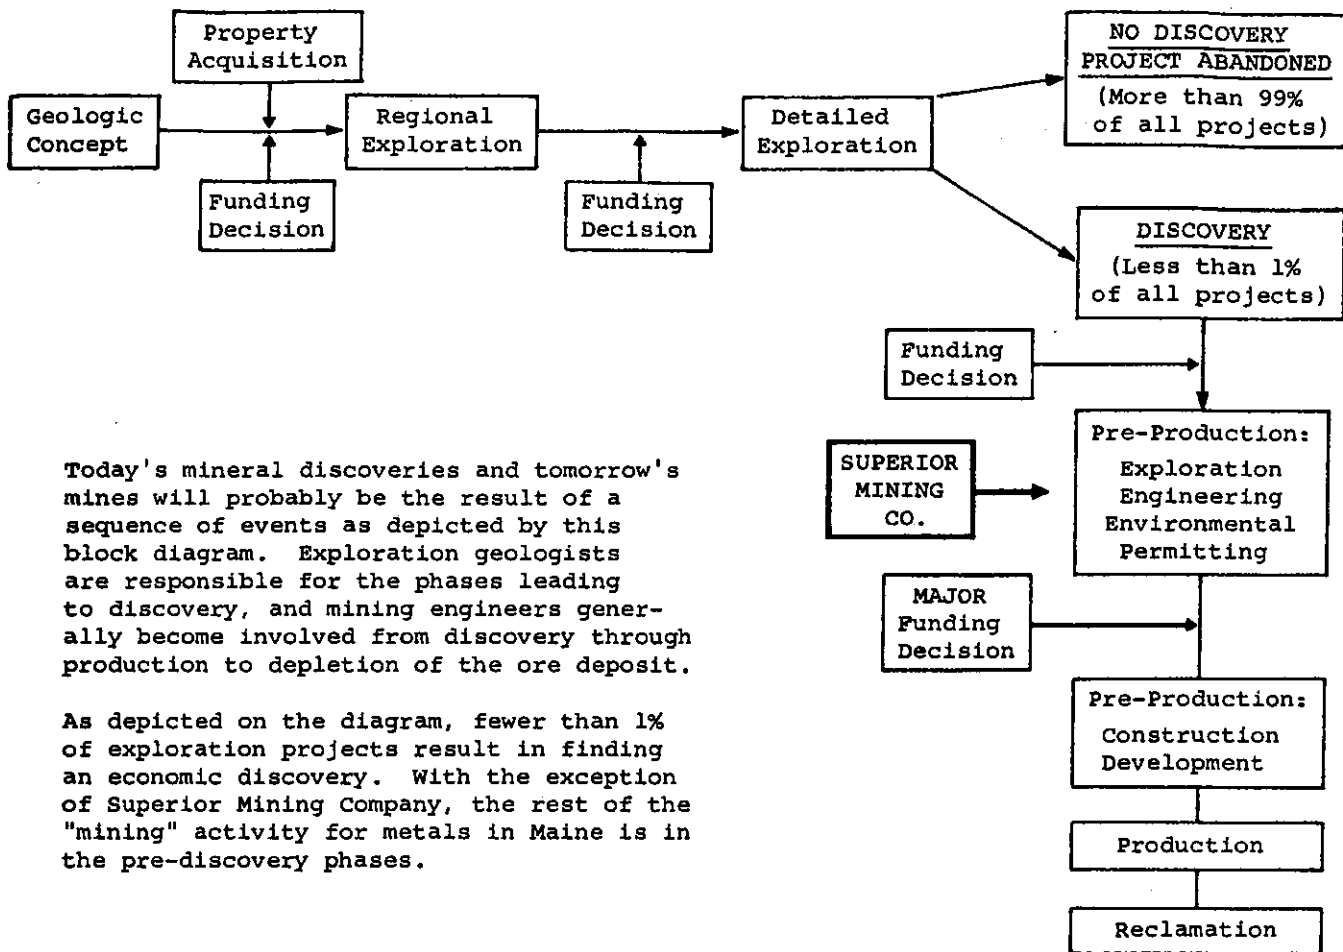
Property Acquisition

Geologic Concept

Funding Decision

Regional Exploration

Funding Decision

Detailed Exploration

NO DISCOVERY PROJECT ABANDONED (More than 99% of all projects)

DISCOVERY (Less than 1% of all projects)

Funding Decision

Pre-Production: Exploration Engineering Environmental Permitting

SUPERIOR MINING CO.

MAJOR Funding Decision

Pre-Production: Construction Development

Production

Reclamation

Today's mineral discoveries and tomorrow's mines will probably be the result of a sequence of events as depicted by this block diagram. Exploration geologists are responsible for the phases leading to discovery, and mining engineers generally become involved from discovery through production to depletion of the ore deposit.

As depicted on the diagram, fewer than 1% of exploration projects result in finding an economic discovery. With the exception of Superior Mining Company, the rest of the "mining" activity for metals in Maine is in the pre-discovery phases.